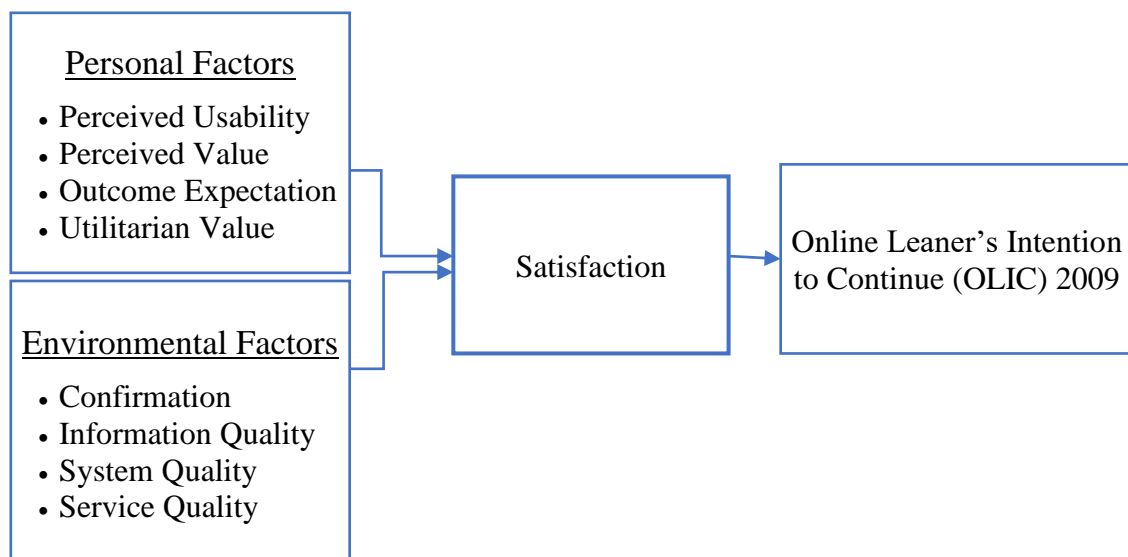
Personal Factors

- Perceived Usability
- Perceived Value
- Outcome Expectation
- Utilitarian Value

Environmental Factors

- Confirmation
- Information Quality
- System Quality
- Service Quality

Satisfaction

Online Leaner's Intention to Continue (OLIC) 2009